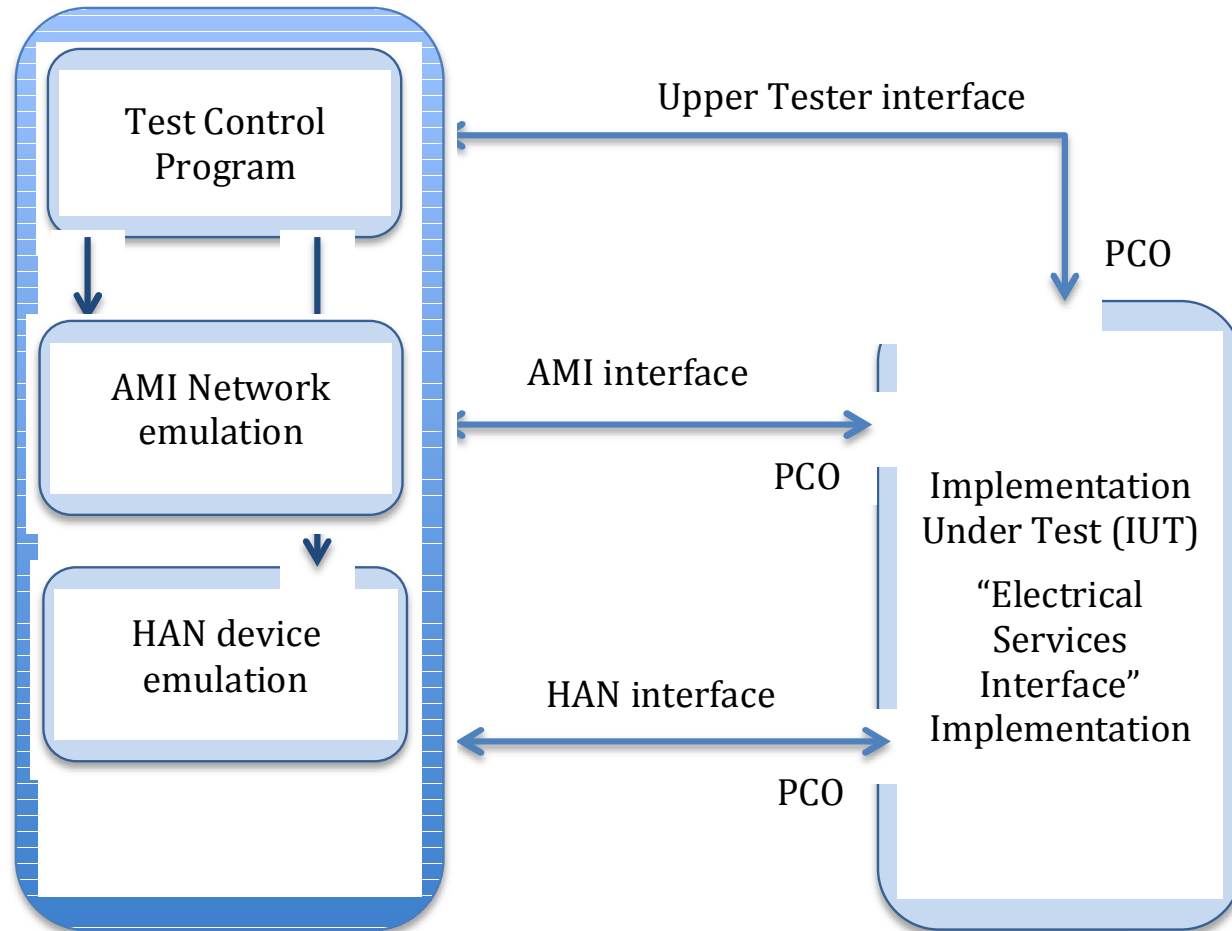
Test Control Program

Upper Tester interface

PCO

AMI Network emulation

AMI interface

PCO

Implementation Under Test (IUT)

“Electrical Services Interface” Implementation

HAN device emulation

HAN interface

PCO